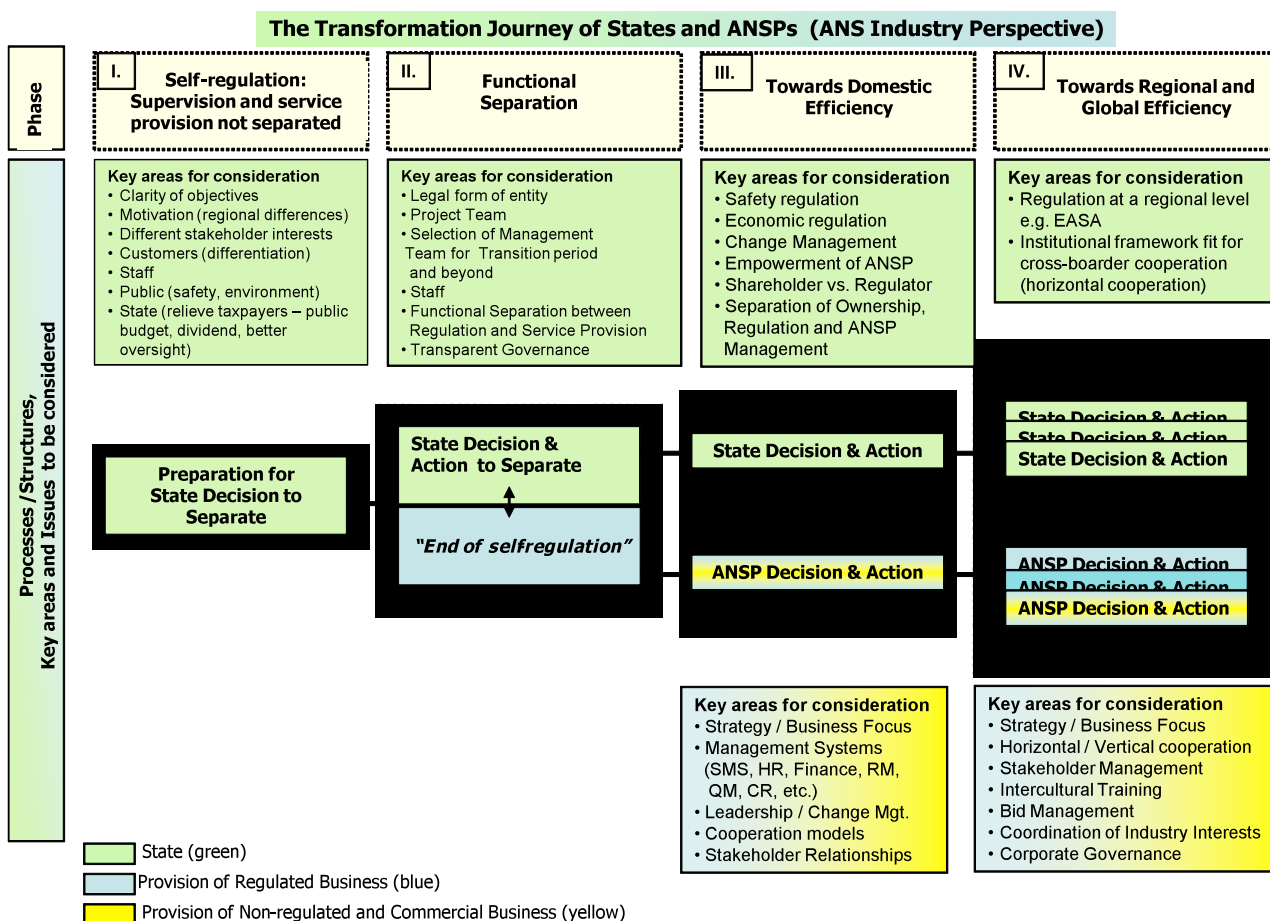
The Transformation Journey of States and ANSPs (ANS Industry Perspective)

Phase

I. Self-regulation: Supervision and service provision not separated

II. Functional Separation

III. Towards Domestic Efficiency

IV. Towards Regional and Global Efficiency

Processes / Structures, Key areas and Issues to be considered

Key areas for consideration
• Clarity of objectives
• Motivation (regional differences)
• Different stakeholder interests
• Customers (differentiation)
• Staff
• Public (safety, environment)
• State (relieve taxpayers – public budget, dividend, better oversight)

Key areas for consideration
• Legal form of entity
• Project Team
• Selection of Management Team for Transition period and beyond
• Staff
• Functional Separation between Regulation and Service Provision
• Transparent Governance

Key areas for consideration
• Safety regulation
• Economic regulation
• Change Management
• Empowerment of ANSP
• Shareholder vs. Regulator
• Separation of Ownership, Regulation and ANSP Management

Key areas for consideration
• Regulation at a regional level e.g. EASA
• Institutional framework fit for cross-boarder cooperation (horizontal cooperation)

Preparation for State Decision to Separate

State Decision & Action to Separate

"End of selfregulation"

State Decision & Action

ANSP Decision & Action

State Decision & Action
State Decision & Action
State Decision & Action

ANSP Decision & Action
ANSP Decision & Action
ANSP Decision & Action

Key areas for consideration
• Strategy / Business Focus
• Management Systems (SMS, HR, Finance, RM, QM, CR, etc.)
• Leadership / Change Mgt.
• Cooperation models
• Stakeholder Relationships

Key areas for consideration
• Strategy / Business Focus
• Horizontal / Vertical cooperation
• Stakeholder Management
• Intercultural Training
• Bid Management
• Coordination of Industry Interests
• Corporate Governance

State (green)
Provision of Regulated Business (blue)
Provision of Non-regulated and Commercial Business (yellow)